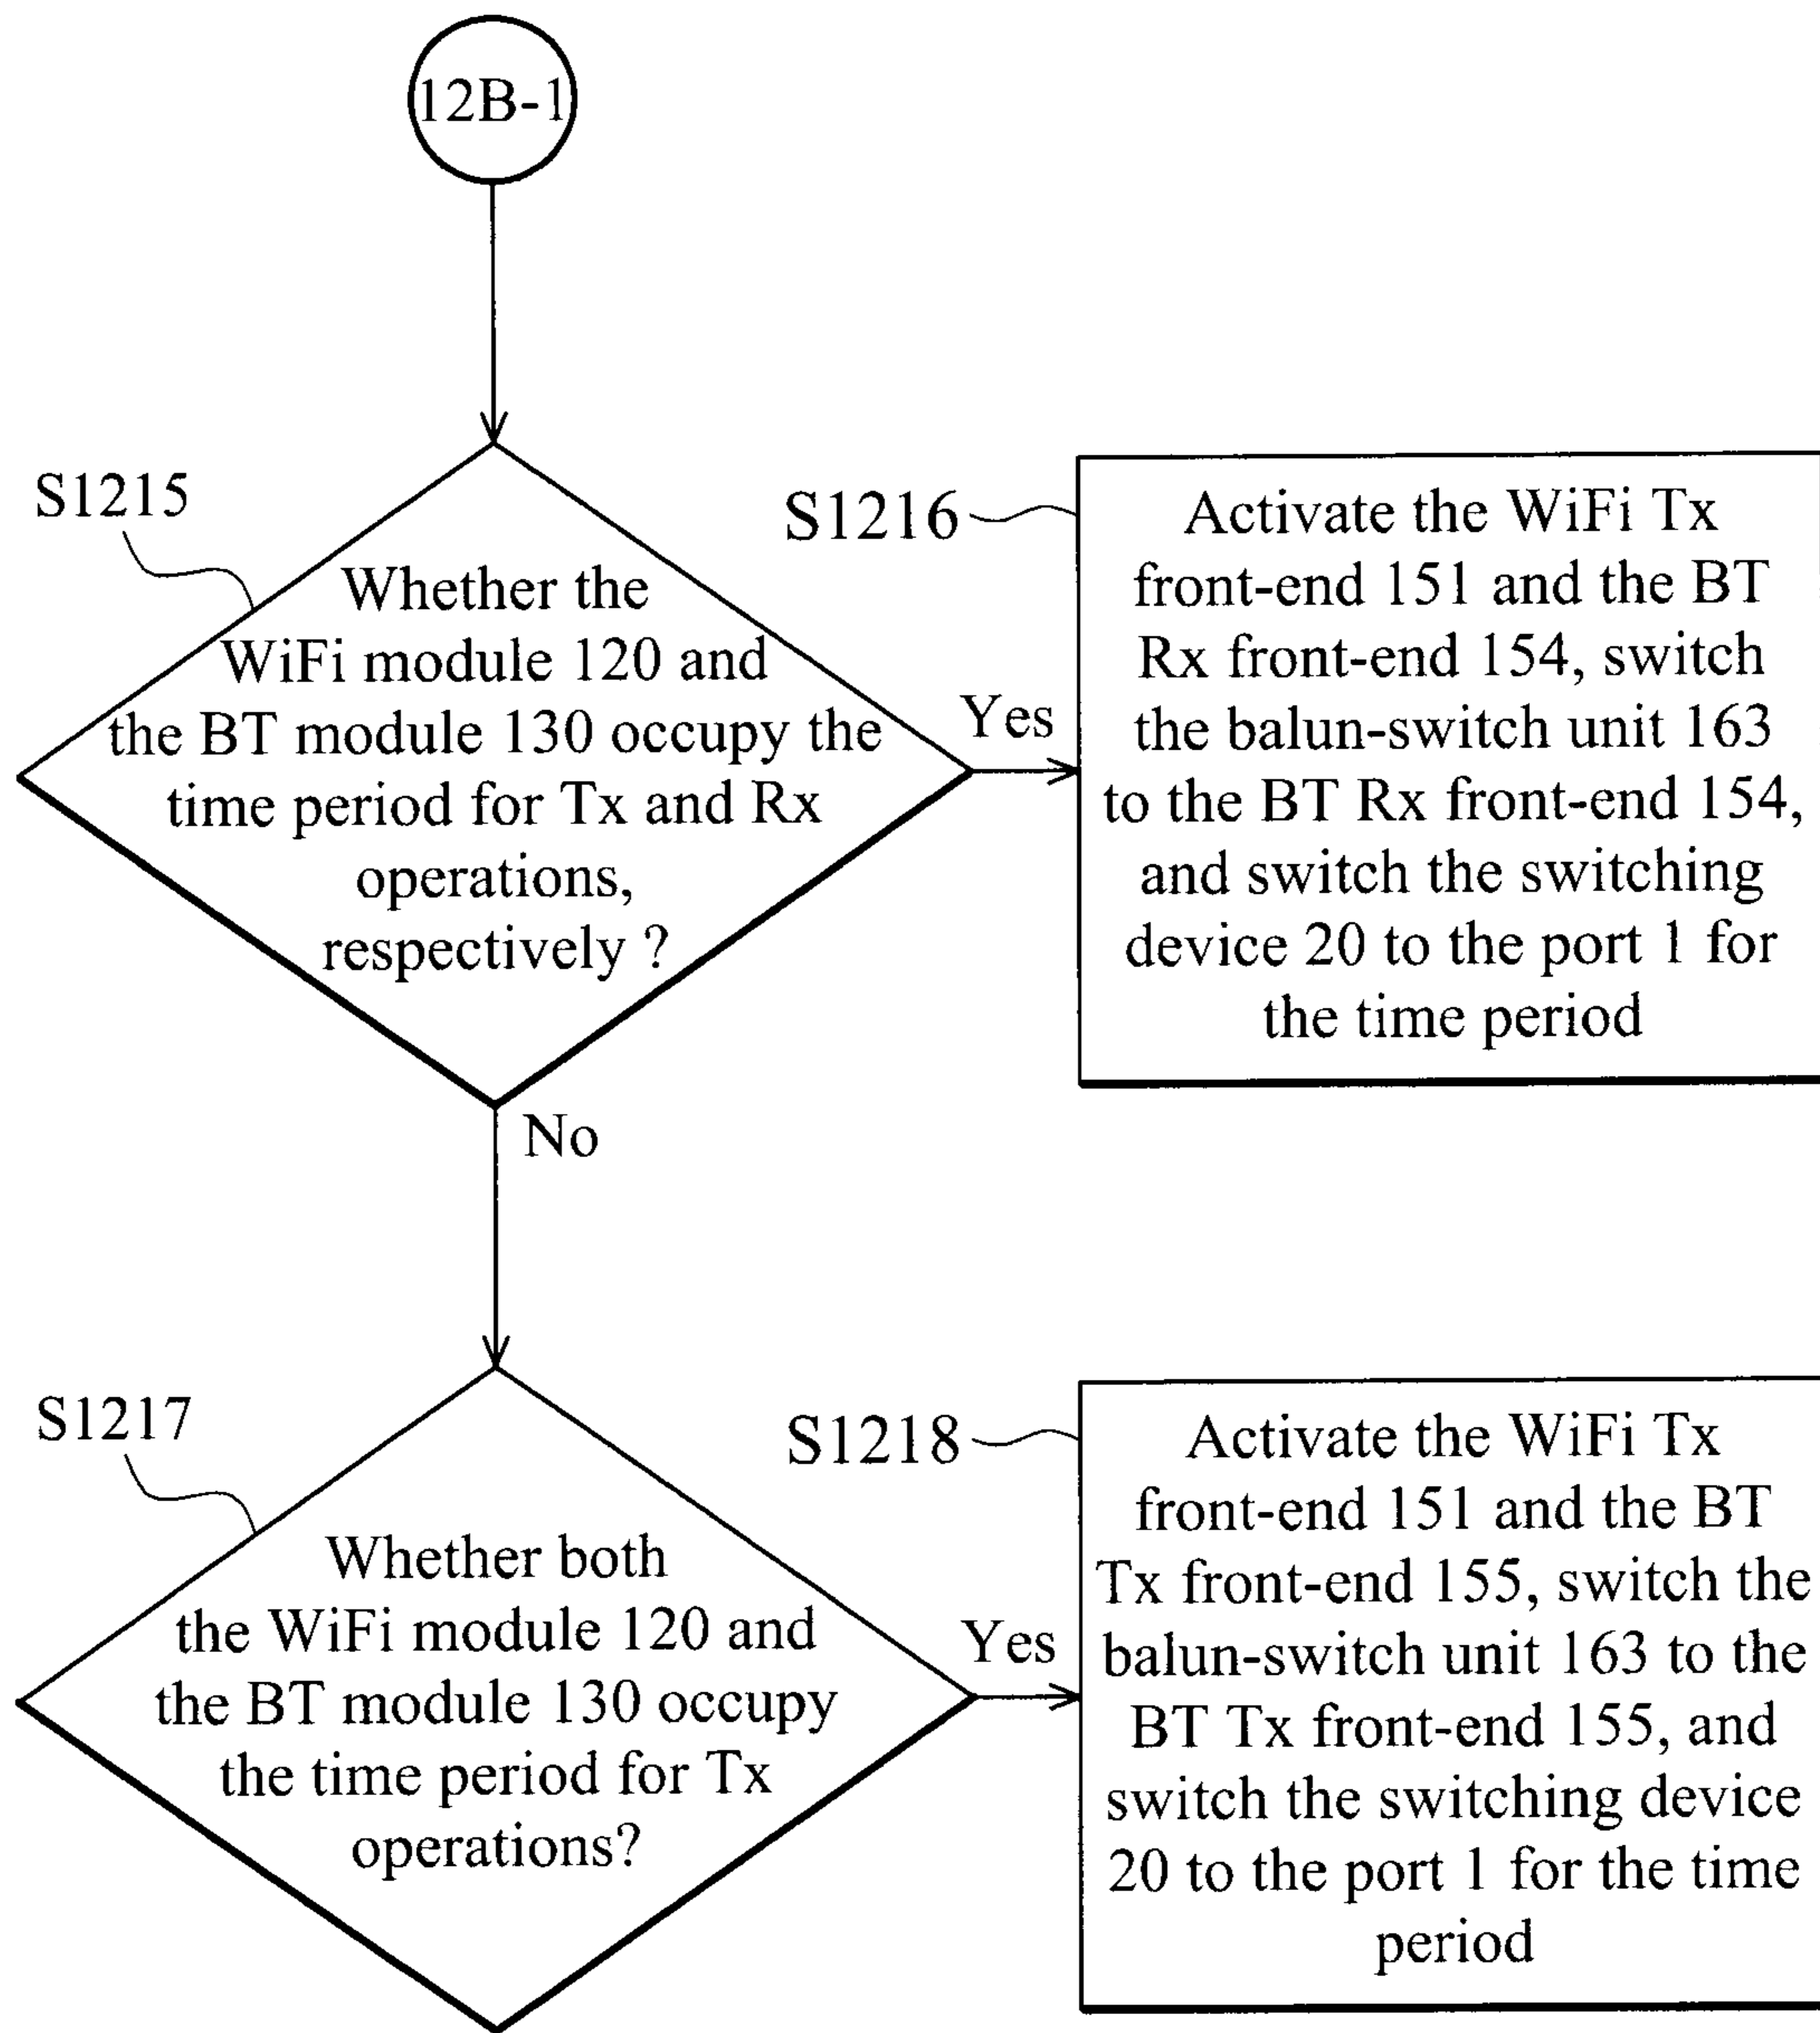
12B-1

S1215

Whether the WiFi module 120 and the BT module 130 occupy the time period for Tx and Rx operations, respectively ?

Yes

S1216

Activate the WiFi Tx front-end 151 and the BT Rx front-end 154, switch the balun-switch unit 163 to the BT Rx front-end 154, and switch the switching device 20 to the port 1 for the time period

No

S1217

Whether both the WiFi module 120 and the BT module 130 occupy the time period for Tx operations?

Yes

S1218

Activate the WiFi Tx front-end 151 and the BT Tx front-end 155, switch the balun-switch unit 163 to the BT Tx front-end 155, and switch the switching device 20 to the port 1 for the time period